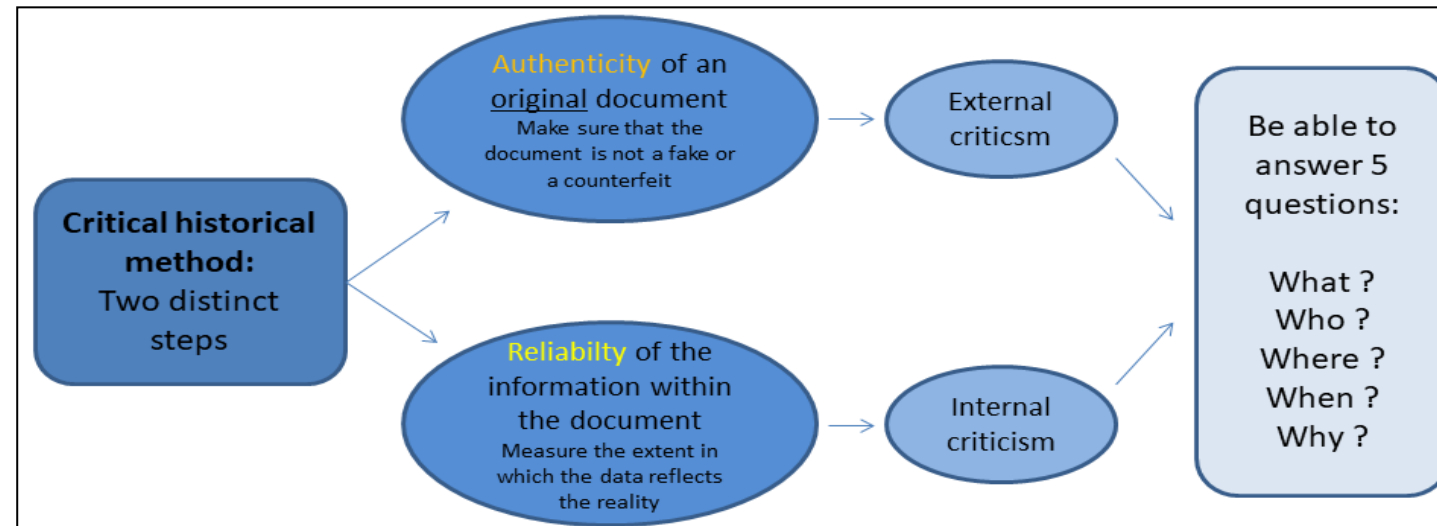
Critical historical method:
Two distinct steps

Authenticity of an original document
Make sure that the document is not a fake or a counterfeit

External criticsm

Reliabilty of the information within the document
Measure the extent in which the data reflects the reality

Internal criticism

Be able to answer 5 questions:

What ?
Who ?
Where ?
When ?
Why ?